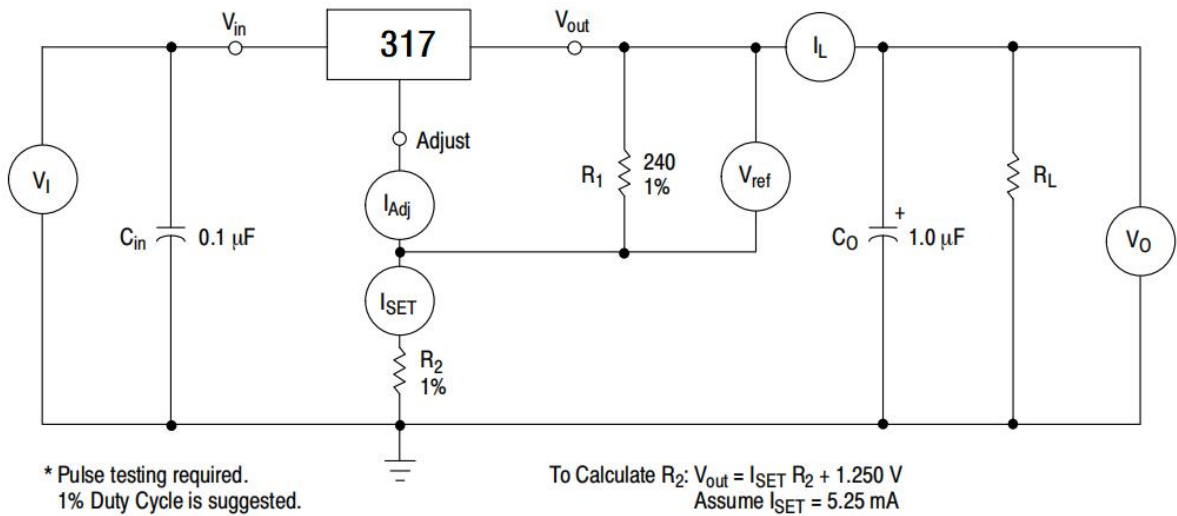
$V_{in}$
317
$V_{out}$
$I_L$
Adjust
$V_I$
$I_{Adj}$
$R_1$
240
1%
$V_{ref}$
$R_L$
$C_{in}$
0.1 μF
+
$C_O$
1.0 μF
$V_O$
$I_{SET}$
$R_2$
1%

* Pulse testing required.
1% Duty Cycle is suggested.

To Calculate $R_2$: $V_{out} = I_{SET} R_2 + 1.250$ V
Assume $I_{SET} = 5.25$ mA